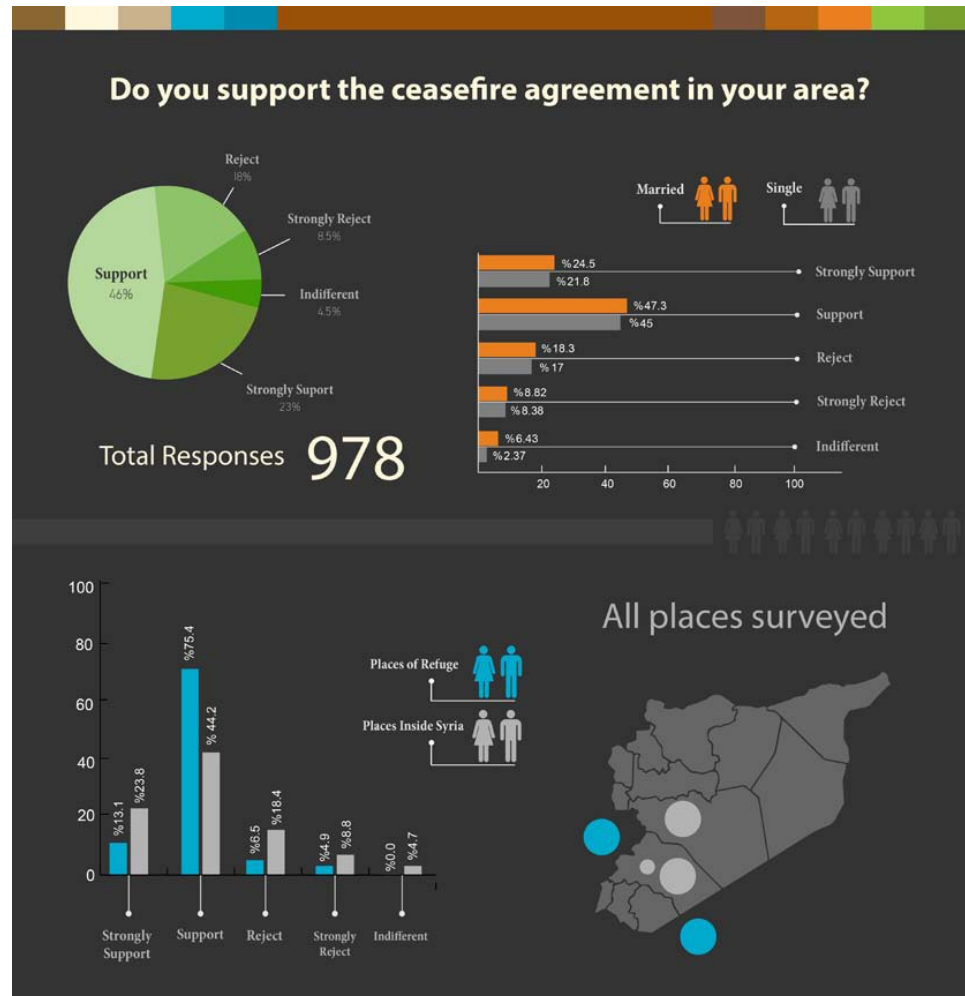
Do you support the ceasefire agreement in your area?

Reject
18%

Strongly Reject
8.5%

Indifferent
4.5%

Support
46%

Strongly Suport
23%

Total Responses 978

Married

Single

%24.5
%21.8
Strongly Support

%47.3
%45
Support

%18.3
%17
Reject

%8.82
%8.38
Strongly Reject

%6.43
%2.37
Indifferent

20 40 60 80 100

100
80
60
40
20
0

%13.1
%23.8
%75.4
%44.2
%6.5
%18.4
%4.9
%8.8
%0.0
%4.7

Strongly Support
Support
Reject
Strongly Reject
Indifferent

Places of Refuge

Places Inside Syria

All places surveyed